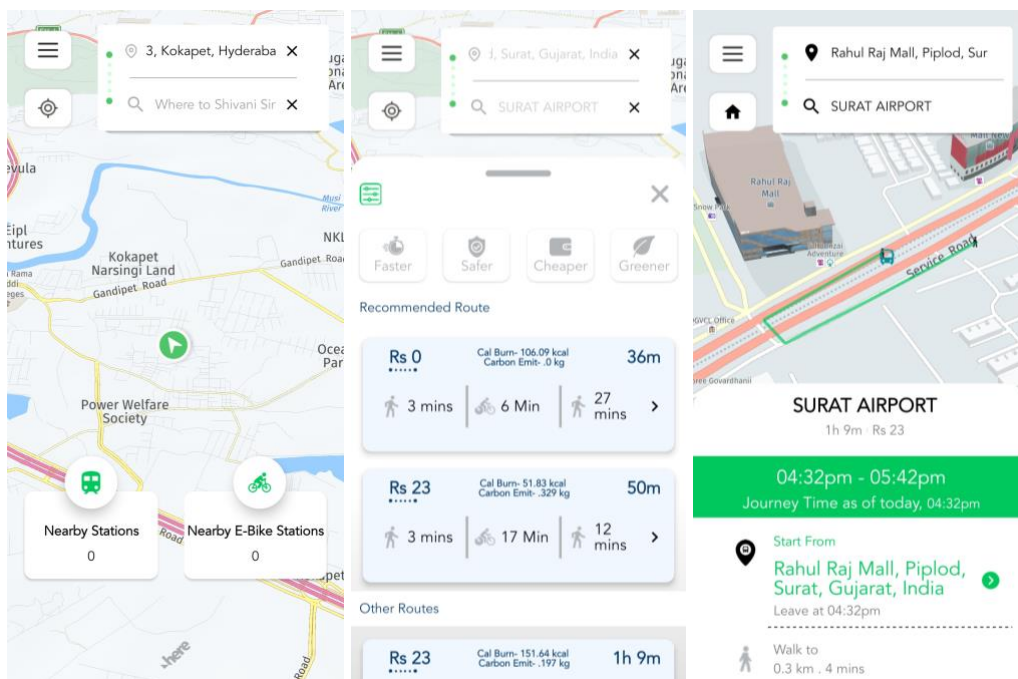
3, Kokapet, Hyderaba
Where to Shivani Sir

evula
Eipl
ntures
Kokapet
Narsingi Land
Gandipet Road
Gandipet Road
Musi River
NKL
Ocea
Par
Power Welfare
Society
Nearby Stations
0
Nearby E-Bike Stations
0
Road
here
Road

J, Surat, Gujarat, India
SURAT AIRPORT
Faster
Safer
Cheaper
Greener
Recommended Route
Rs 0
Cal Burn- 106.09 kcal
Carbon Emit- .0 kg
36m
3 mins
6 Min
27 mins
Rs 23
Cal Burn- 51.83 kcal
Carbon Emit- .329 kg
50m
3 mins
17 Min
12 mins
Other Routes
Rs 23
Cal Burn- 151.64 kcal
Carbon Emit- .197 kg
1h 9m

Rahul Raj Mall, Piplod, Sur
SURAT AIRPORT
Rahul Raj Mall
Service Road
GVCL Office
SURAT AIRPORT
1h 9m · Rs 23
04:32pm - 05:42pm
Journey Time as of today, 04:32pm
Start From
Rahul Raj Mall, Piplod, Surat, Gujarat, India
Leave at 04:32pm
Walk to
0.3 km . 4 mins